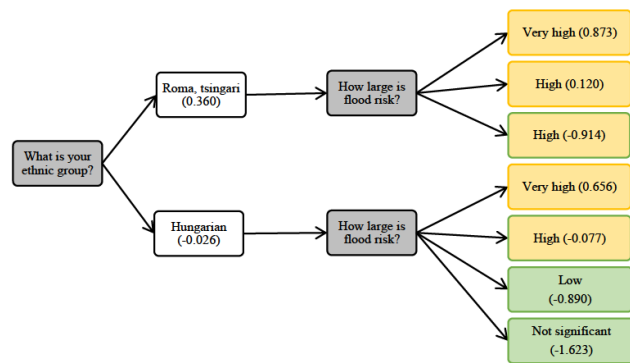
What is your ethnic group?

Roma, tsingari (0.360)

How large is flood risk?

Very high (0.873)

High (0.120)

High (-0.914)

Hungarian (-0.026)

How large is flood risk?

Very high (0.656)

High (-0.077)

Low (-0.890)

Not significant (-1.623)